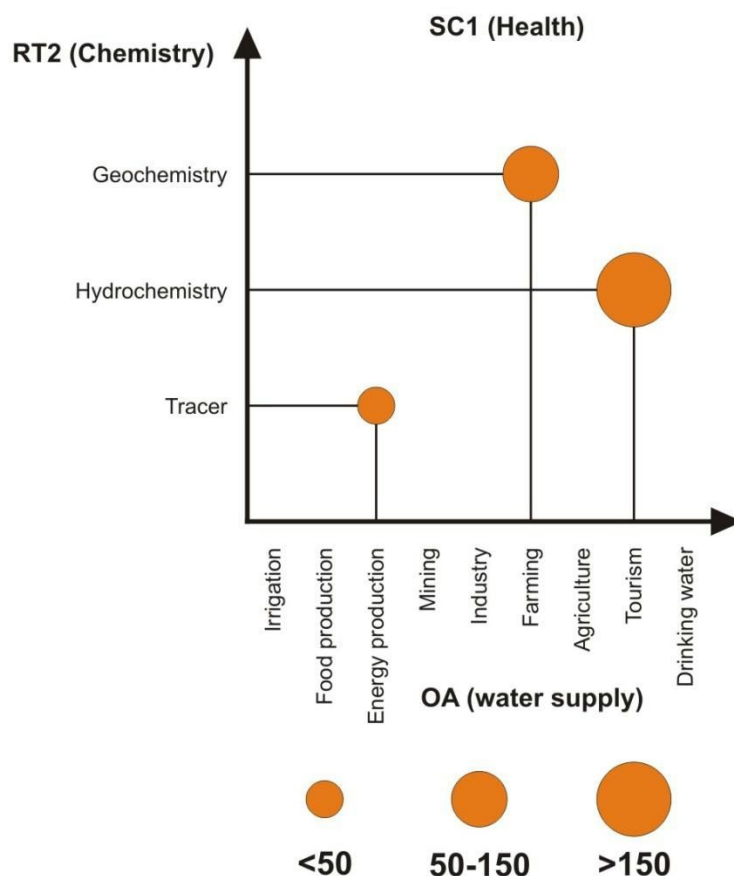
SC1 (Health)

RT2 (Chemistry)

Geochemistry

Hydrochemistry

Tracer

Irrigation
Food production
Energy production
Mining
Industry
Farming
Agriculture
Tourism
Drinking water

OA (water supply)

<50
50-150
>150